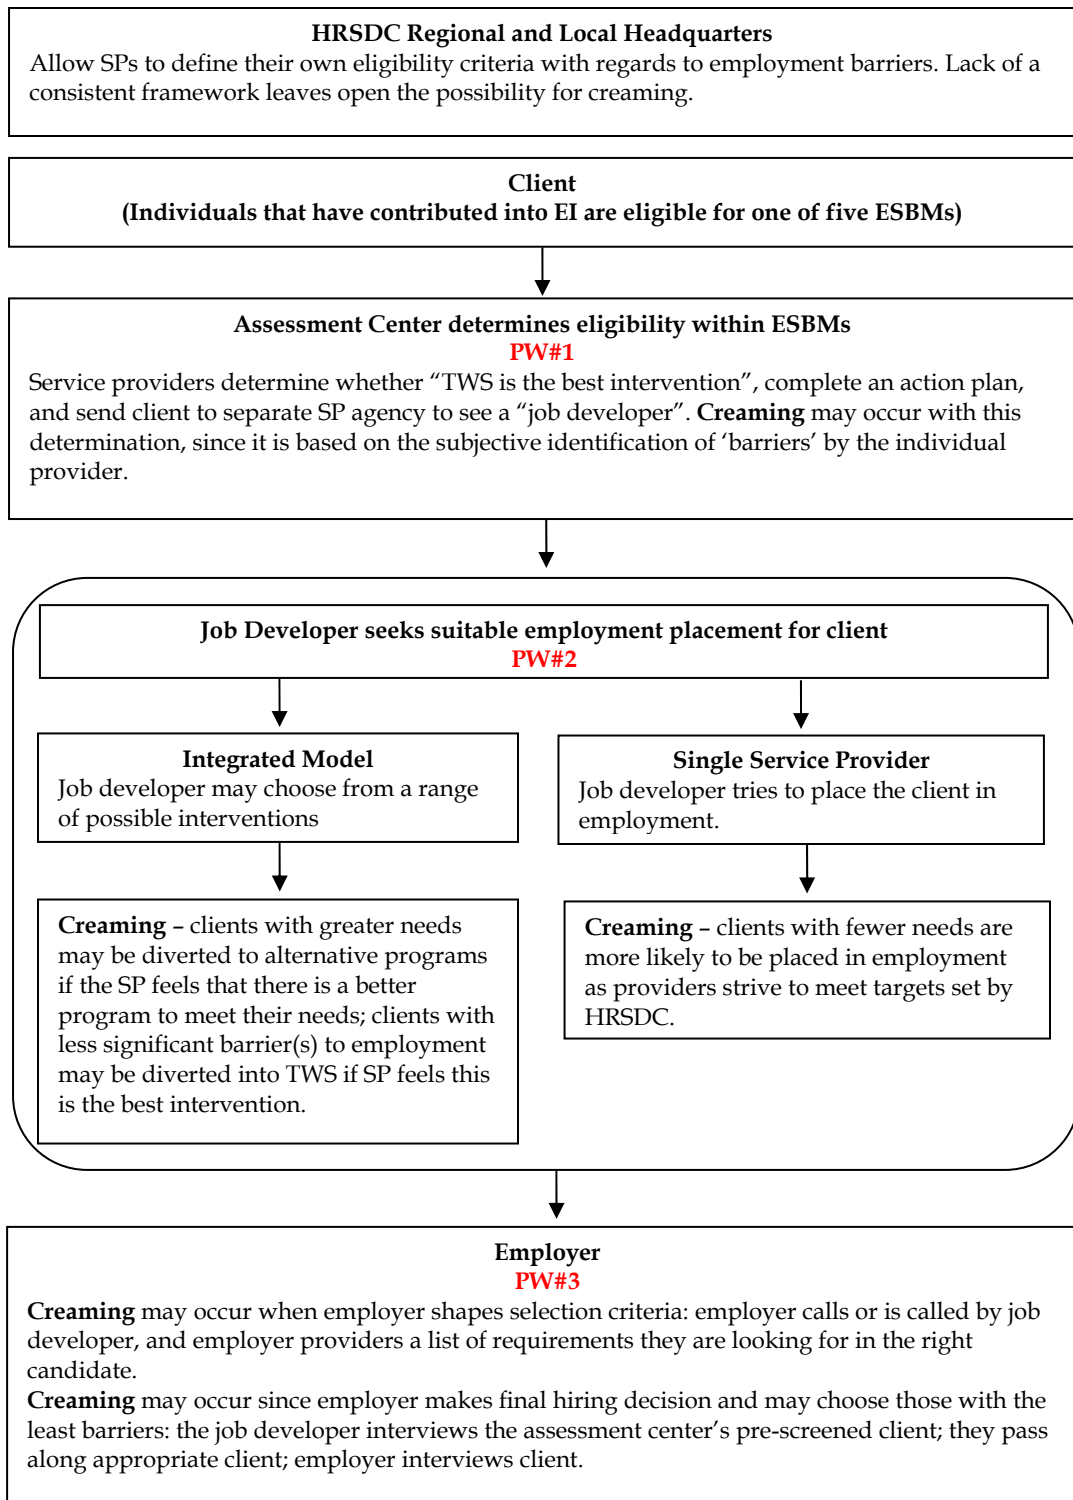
**HRSDC Regional and Local Headquarters**
Allow SPs to define their own eligibility criteria with regards to employment barriers. Lack of a consistent framework leaves open the possibility for creaming.

**Client**
**(Individuals that have contributed into EI are eligible for one of five ESBMs)**

**Assessment Center determines eligibility within ESBMs**
**PW#1**
Service providers determine whether "TWS is the best intervention", complete an action plan, and send client to separate SP agency to see a "job developer". **Creaming** may occur with this determination, since it is based on the subjective identification of 'barriers' by the individual provider.

**Job Developer seeks suitable employment placement for client**
**PW#2**

**Integrated Model**
Job developer may choose from a range of possible interventions

**Creaming** – clients with greater needs may be diverted to alternative programs if the SP feels that there is a better program to meet their needs; clients with less significant barrier(s) to employment may be diverted into TWS if SP feels this is the best intervention.

**Single Service Provider**
Job developer tries to place the client in employment.

**Creaming** – clients with fewer needs are more likely to be placed in employment as providers strive to meet targets set by HRSDC.

**Employer**
**PW#3**
**Creaming** may occur when employer shapes selection criteria: employer calls or is called by job developer, and employer providers a list of requirements they are looking for in the right candidate.
**Creaming** may occur since employer makes final hiring decision and may choose those with the least barriers: the job developer interviews the assessment center's pre-screened client; they pass along appropriate client; employer interviews client.